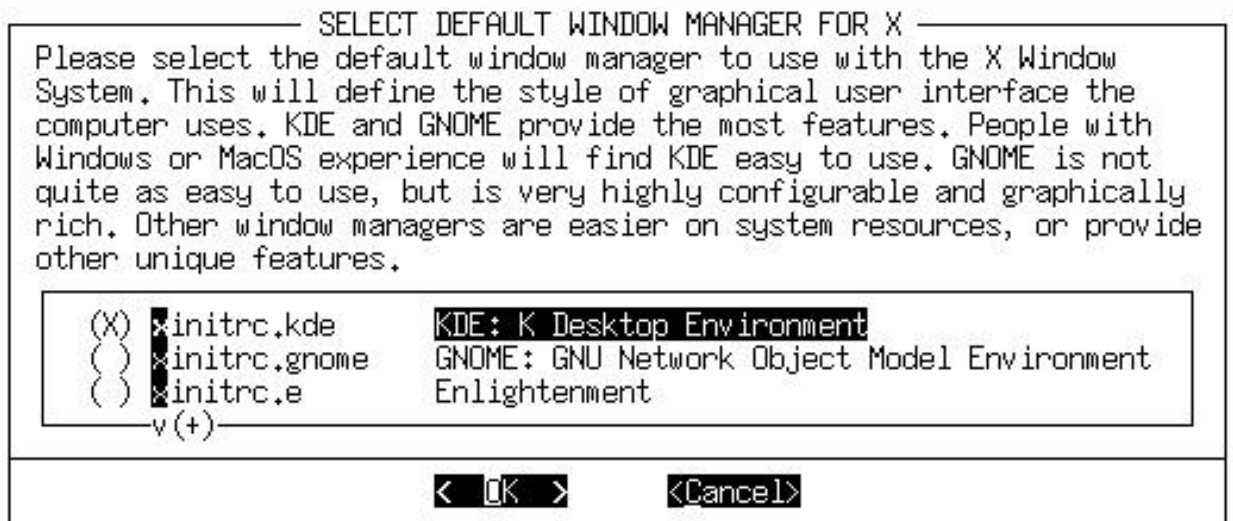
SELECT DEFAULT WINDOW MANAGER FOR X

Please select the default window manager to use with the X Window System. This will define the style of graphical user interface the computer uses. KDE and GNOME provide the most features. People with Windows or MacOS experience will find KDE easy to use. GNOME is not quite as easy to use, but is very highly configurable and graphically rich. Other window managers are easier on system resources, or provide other unique features.

(X) xinitrc.kde KDE: K Desktop Environment
( ) xinitrc.gnome GNOME: GNU Network Object Model Environment
( ) xinitrc.e Enlightenment
v(+)

< OK > <Cancel>